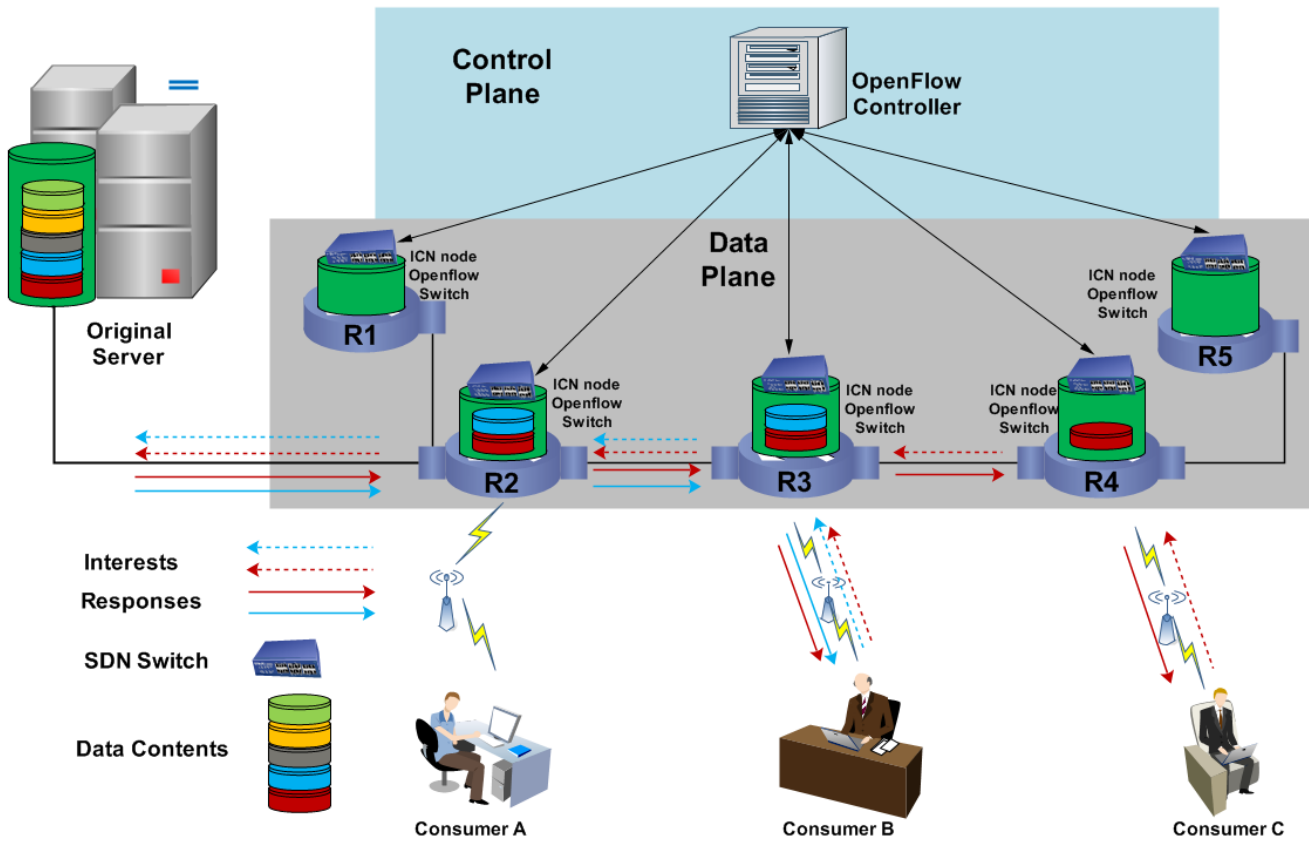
Control Plane

OpenFlow Controller

Data Plane

Original Server

ICN node Openflow Switch

R1

ICN node Openflow Switch

R2

ICN node Openflow Switch

R3

ICN node Openflow Switch

R4

ICN node Openflow Switch

R5

Interests

Responses

SDN Switch

Data Contents

Consumer A

Consumer B

Consumer C